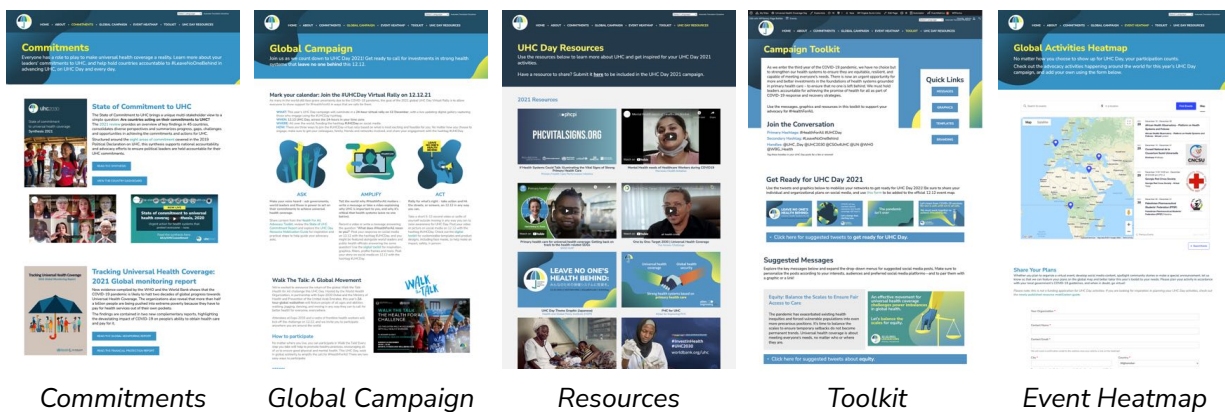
Commitments

State of Commitment to UHC

Tracking Universal Health Coverage: 2021 Global monitoring report

Global Campaign

Mark your calendar: Join the #UHCDay Virtual Rally on 12.12.21

ASK

AMPLIFY

ACT

Walk The Talk: A Global Movement

How to participate

UHC Day Resources

2021 Resources

PHCVITALSIGNS.ORG

LEAVE NO ONE'S HEALTH BEHIND

Campaign Toolkit

Quick Links

Join the Conversation

Get Ready for UHC Day 2021

Click here for suggested tweets to get ready for UHC Day

Suggested Messages

Equity: Balance the Scales to Ensure Fair Access to Care

Click here for suggested tweets on equity.

Global Activities Heatmap

Share Your Plans

Commitments Global Campaign Resources Toolkit Event Heatmap